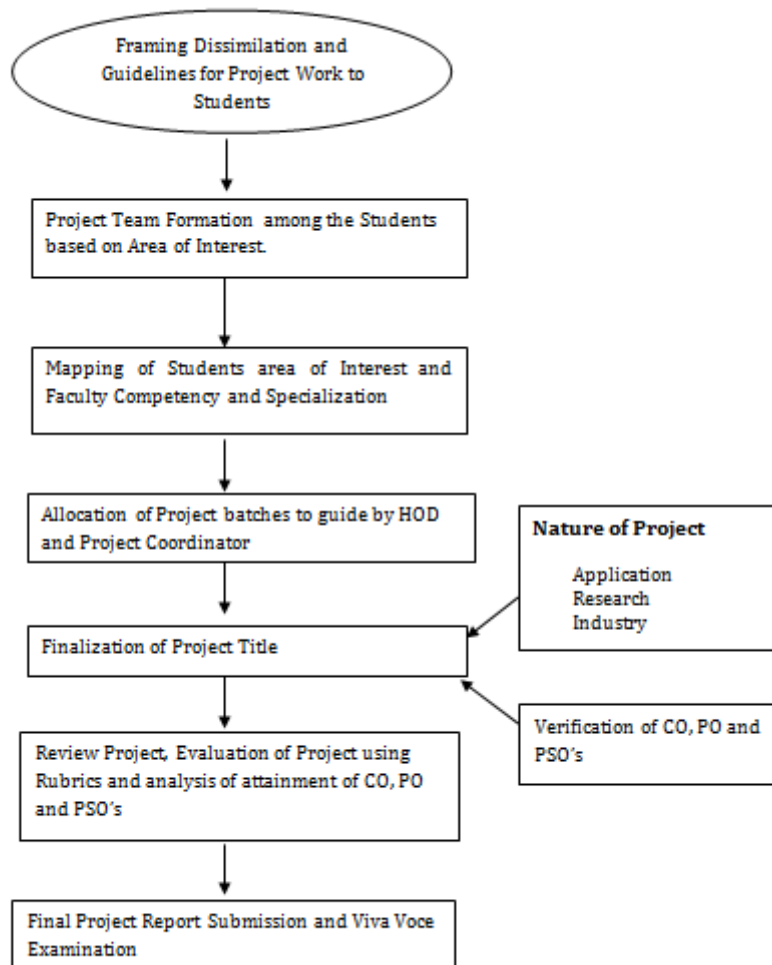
Framing Dissimilation and Guidelines for Project Work to Students

Project Team Formation among the Students based on Area of Interest.

Mapping of Students area of Interest and Faculty Competency and Specialization

Allocation of Project batches to guide by HOD and Project Coordinator

Nature of Project

Application
Research
Industry

Finalization of Project Title

Verification of CO, PO and PSO's

Review Project, Evaluation of Project using Rubrics and analysis of attainment of CO, PO and PSO's

Final Project Report Submission and Viva Voce Examination